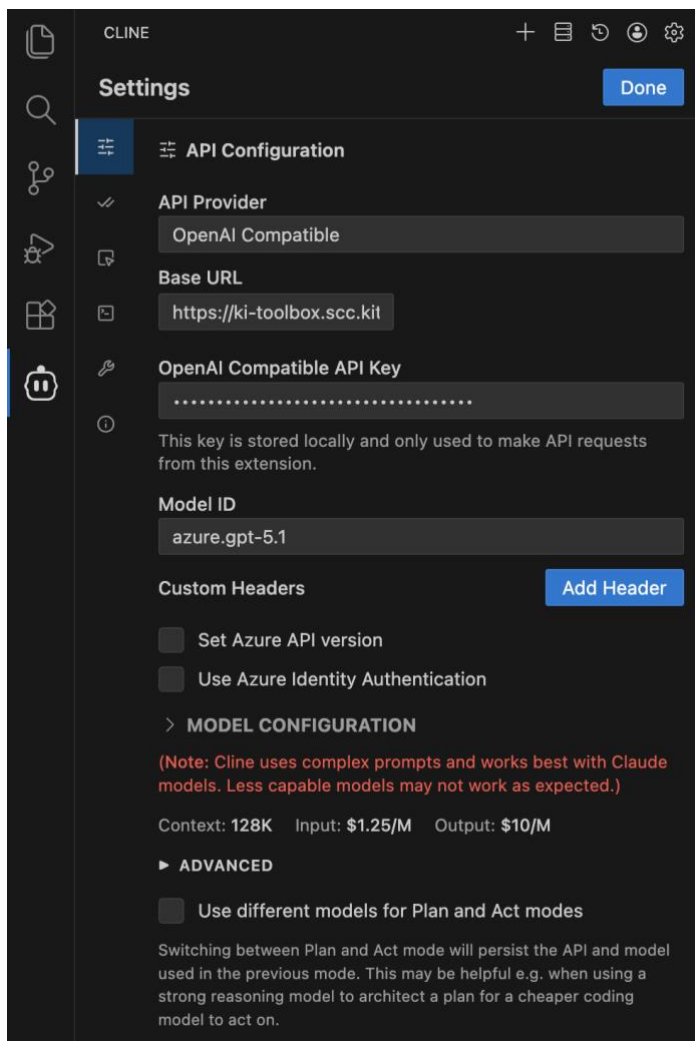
CLINE

Settings

Done

API Configuration

API Provider

OpenAI Compatible

Base URL

https://ki-toolbox.scc.kit

OpenAI Compatible API Key

••••••••••••••••••••••••••••••••••

This key is stored locally and only used to make API requests from this extension.

Model ID

azure.gpt-5.1

Custom Headers

Add Header

Set Azure API version

Use Azure Identity Authentication

> MODEL CONFIGURATION

(Note: Cline uses complex prompts and works best with Claude models. Less capable models may not work as expected.)

Context: 128K Input: $1.25/M Output: $10/M

▸ ADVANCED

Use different models for Plan and Act modes

Switching between Plan and Act mode will persist the API and model used in the previous mode. This may be helpful e.g. when using a strong reasoning model to architect a plan for a cheaper coding model to act on.